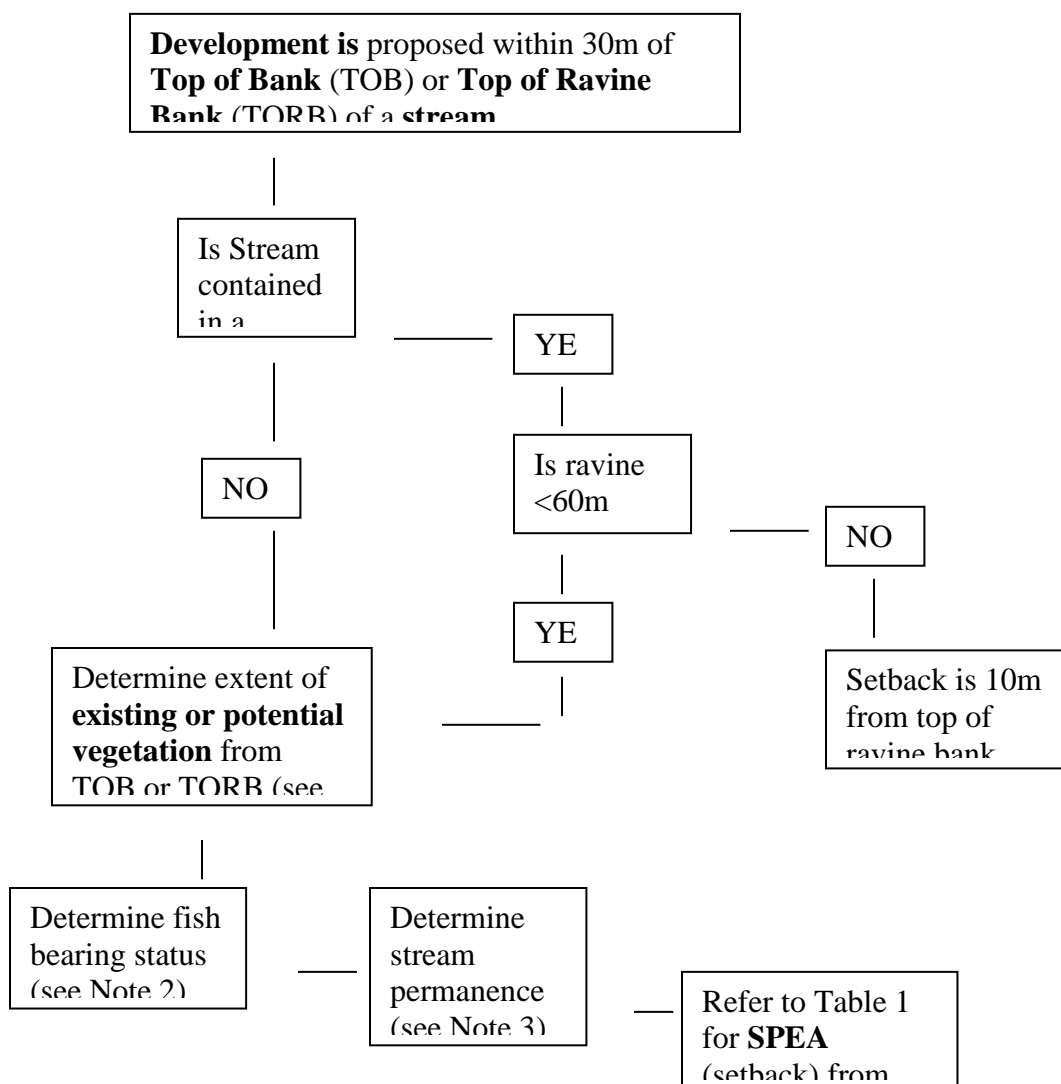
**Development is** proposed within 30m of **Top of Bank** (TOB) or **Top of Ravine Bank** (TORB) of a **stream**

Is Stream contained in a

YE

NO

Is ravine <60m

NO

YE

Determine extent of **existing or potential vegetation** from TOB or TORB (see

Setback is 10m from top of ravine bank

Determine fish bearing status (see Note 2)

Determine stream permanence (see Note 3)

Refer to Table 1 for **SPEA** (setback) from